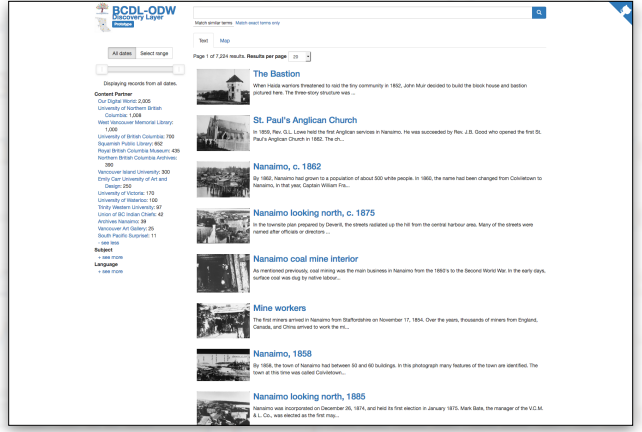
BCDL-ODW
Discovery Layer
Prototype

Match similar terms Match exact terms only

Text Map

All dates Select range

Displaying records from all dates.

Content Partner
Our Digital World: 2,005
University of Northern British Columbia: 1,068
West Vancouver Memorial Library: 1,000
University of British Columbia: 700
Squamish Public Library: 652
Royal British Columbia Museum: 436
Northern British Columbia Archives: 360
Vancouver Island University: 300
Emily Carr University of Art and Design: 250
University of Victoria: 170
University of Waterloo: 100
Trinity Western University: 97
Union of BC Indian Chiefs: 42
Archives Nanaimo: 39
Vancouver Art Gallery: 25
South Pacific Surprise!: 11
- see less
Subject
+ see more
Language
+ see more

Page 1 of 7,224 results. Results per page 25

The Bastion
When Haida warriors threatened to raid the tiny community in 1862, John Muir decided to build the block house and bastion pictured here. The three-story structure was ...

St. Paul's Anglican Church
In 1859, Rev. G.L. Lowe held the first Anglican services in Nanaimo. He was succeeded by Rev. J.B. Good who opened the first St. Paul's Anglican Church in 1862. The ch...

Nanaimo, c. 1862
By 1862, Nanaimo had grown to a population of about 500 white people. In 1860, the name had been changed from Colviletown to Nanaimo. In that year, Captain William Fra...

Nanaimo looking north, c. 1875
In the townsite plan prepared by Deverill, the streets radiated up the hill from the central harbour area. Many of the streets were named after officials or directors ...

Nanaimo coal mine interior
As mentioned previously, coal mining was the main business in Nanaimo from the 1850's to the Second World War. In the early days, surface coal was dug by native labour...

Mine workers
The first miners arrived in Nanaimo from Staffordshire on November 17, 1854. Over the years, thousands of miners from England, Canada, and China arrived to work the mi...

Nanaimo, 1858
By 1858, the town of Nanaimo had between 50 and 60 buildings. In this photograph many features of the town are identified. The town at this time was called Colviletown...

Nanaimo looking north, 1885
Nanaimo was incorporated on December 26, 1874, and held its first election in January 1875. Mark Bate, the manager of the V.C.M. & L. Co., was elected as the first may...